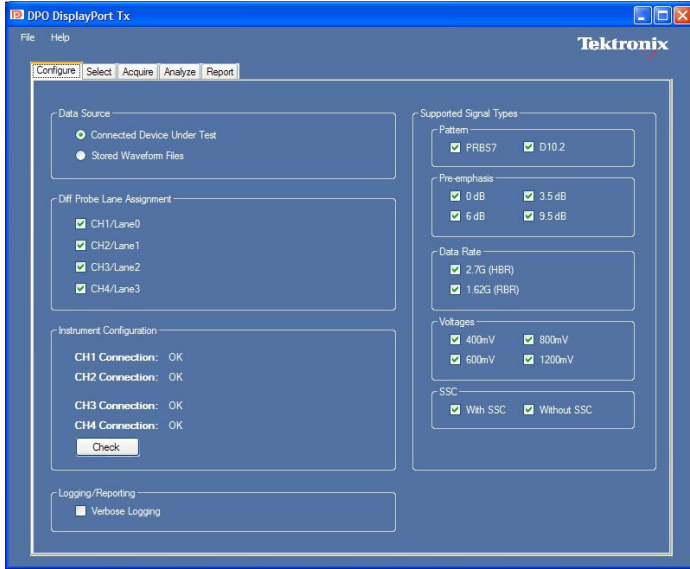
DPO DisplayPort Tx

File Help

Tektronix

Configure Select Acquire Analyze Report

Data Source
Connected Device Under Test
Stored Waveform Files

Diff Probe Lane Assignment
CH1/Lane0
CH2/Lane1
CH3/Lane2
CH4/Lane3

Instrument Configuration
CH1 Connection: OK
CH2 Connection: OK
CH3 Connection: OK
CH4 Connection: OK
Check

Logging/Reporting
Verbose Logging

Supported Signal Types
Pattern
PRBS7 D10.2

Pre-emphasis
0 dB 3.5 dB
6 dB 9.5 dB

Data Rate
2.7G (HBR)
1.62G (RBR)

Voltages
400mV 800mV
600mV 1200mV

SSC
With SSC Without SSC